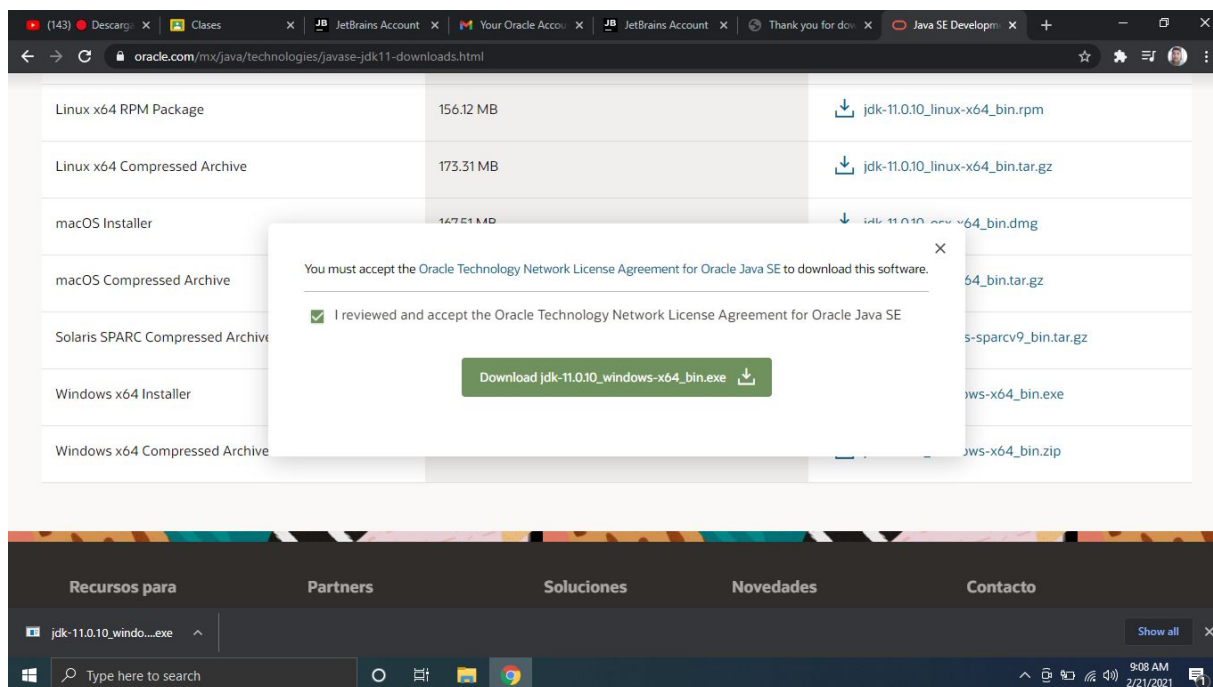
(143) ● Descarga × | Clases × | JB JetBrains Account × | Your Oracle Accou × | JB JetBrains Account × | Thank you for dow × | Java SE Developm × | +

oracle.com/mx/java/technologies/javase-jdk11-downloads.html

| | | |
|---|---|---|
| Linux x64 RPM Package | 156.12 MB | jdk-11.0.10_linux-x64_bin.rpm |
| Linux x64 Compressed Archive | 173.31 MB | jdk-11.0.10_linux-x64_bin.tar.gz |
| macOS Installer | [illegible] | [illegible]x64_bin.dmg |
| macOS Compressed Archive | | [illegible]64_bin.tar.gz |
| Solaris SPARC Compressed Archive | | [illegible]s-sparcv9_bin.tar.gz |
| Windows x64 Installer | | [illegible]ws-x64_bin.exe |
| Windows x64 Compressed Archive | | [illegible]ws-x64_bin.zip |

×

You must accept the Oracle Technology Network License Agreement for Oracle Java SE to download this software.

I reviewed and accept the Oracle Technology Network License Agreement for Oracle Java SE

Download jdk-11.0.10_windows-x64_bin.exe

Recursos para Partners Soluciones Novedades Contacto

jdk-11.0.10_windo....exe ^

Show all ×

Type here to search

9:08 AM
2/21/2021